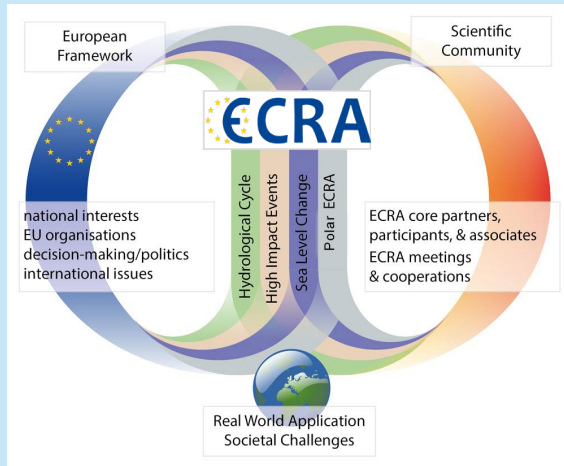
European Framework

Scientific Community

ECRA

Hydrological Cycle

High Impact Events

Sea Level Change

Polar ECRA

national interests
EU organisations
decision-making/politics
international issues

ECRA core partners, participants, & associates
ECRA meetings & cooperations

Real World Application
Societal Challenges